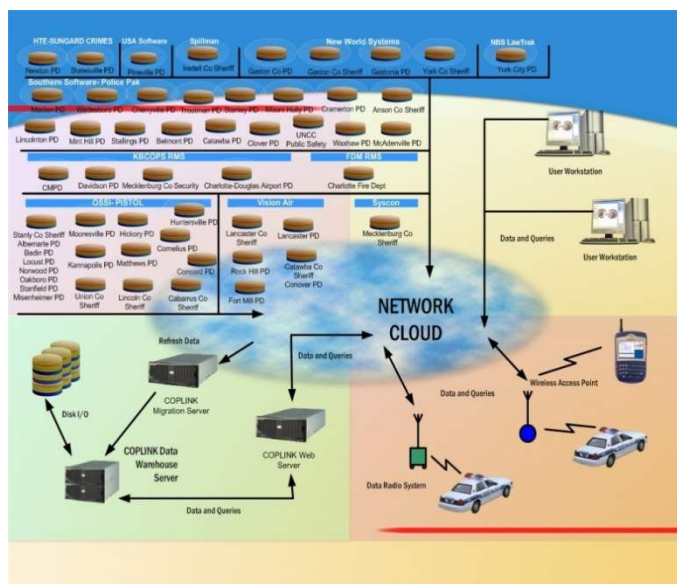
HTE-SUNGARD CRIMES
Newton PD
Statesville PD
USA Software
Pineville PD
Spillman
Iredell Co Sheriff
New World Systems
Gaston Co PD
Gaston Co Sheriff
Gastonia PD
York Co Sheriff
NBS LawTrak
York City PD

Southern Software- Police Pak
Marion PD
Waxhaw PD
Cherryville PD
Troutman PD
Stanley PD
Mount Holly PD
Cramerton PD
Anson Co Sheriff
Lincolnton PD
Mint Hill PD
Stallings PD
Belmont PD
Catawba PD
Clover PD
UNCC Public Safety
Waxhaw PD
McAdenville PD

KBCOPS RMS
CMPD
Davidson PD
Mecklenburg Co Security
Charlotte-Douglas Airport PD
FDM RMS
Charlotte Fire Dept

OSSI-PISTOL
Stanly Co Sheriff
Albemarle PD
Badin PD
Locust PD
Norwood PD
Oakboro PD
Stanfield PD
Misenheimer PD
Mooresville PD
Kannapolis PD
Union Co Sheriff
Hickory PD
Matthews PD
Lincoln Co Sheriff
Huntersville PD
Cornelius PD
Concord PD
Cabarrus Co Sheriff
Vision Air
Lancaster Co Sheriff
Lancaster PD
Rock Hill PD
Catawba Co Sheriff
Conover PD
Fort Mill PD
Syscon
Mecklenburg Co Sheriff

User Workstation
User Workstation
Data and Queries

NETWORK CLOUD

Refresh Data
COPLINK Migration Server
Disk I/O
COPLINK Data Warehouse Server
Data and Queries
COPLINK Web Server
Data and Queries
Data and Queries
Wireless Access Point
Data Radio System